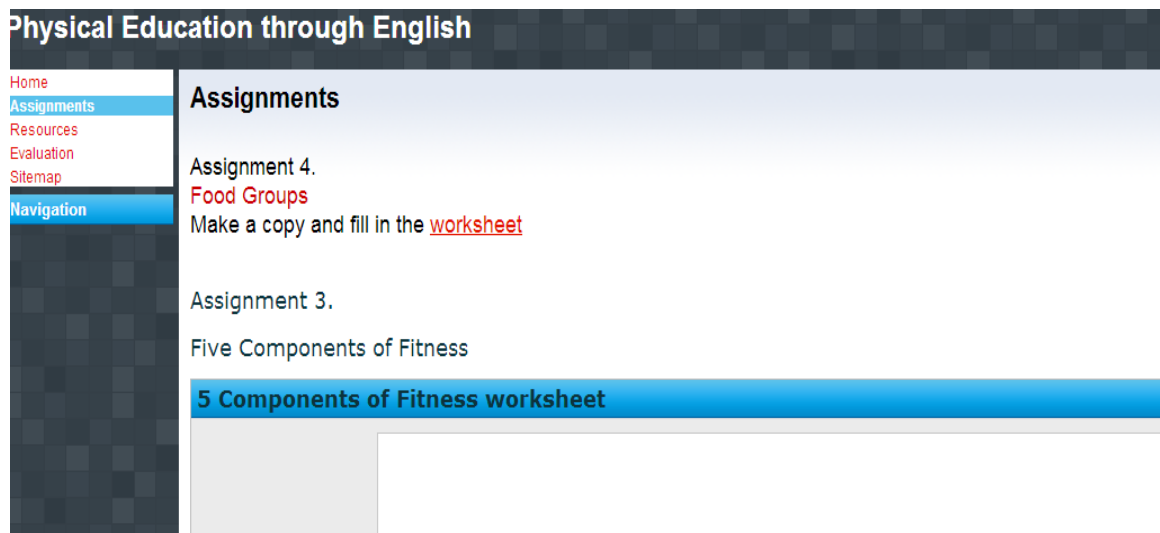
Physical Education through English

Home
Assignments
Resources
Evaluation
Sitemap

Navigation

Assignments

Assignment 4.
Food Groups
Make a copy and fill in the worksheet

Assignment 3.

Five Components of Fitness

5 Components of Fitness worksheet